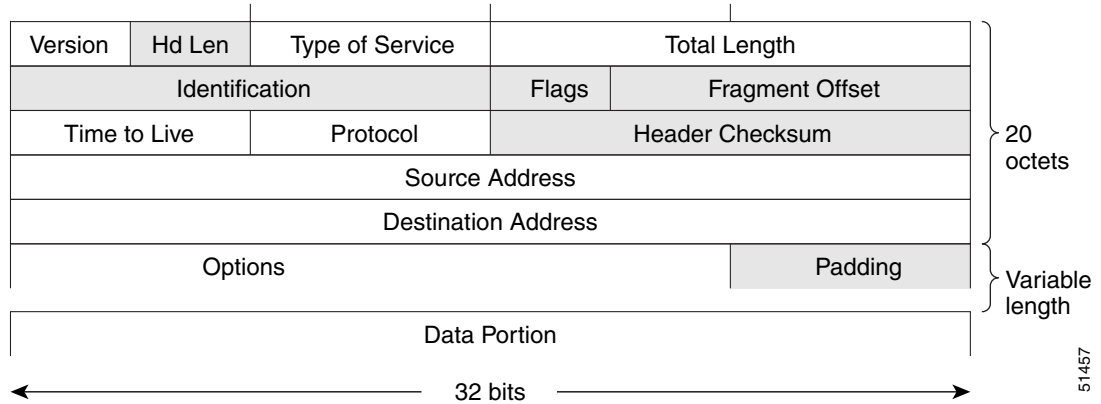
| Version | Hd Len | Type of Service | Total Length | |
|---|---|---|---|---|
| Identification | | | Flags | Fragment Offset |
| Time to Live | | Protocol | Header Checksum | |
| Source Address | | | | |
| Destination Address | | | | |
| Options | | | | Padding |

20 octets

Variable length

Data Portion

32 bits

51457